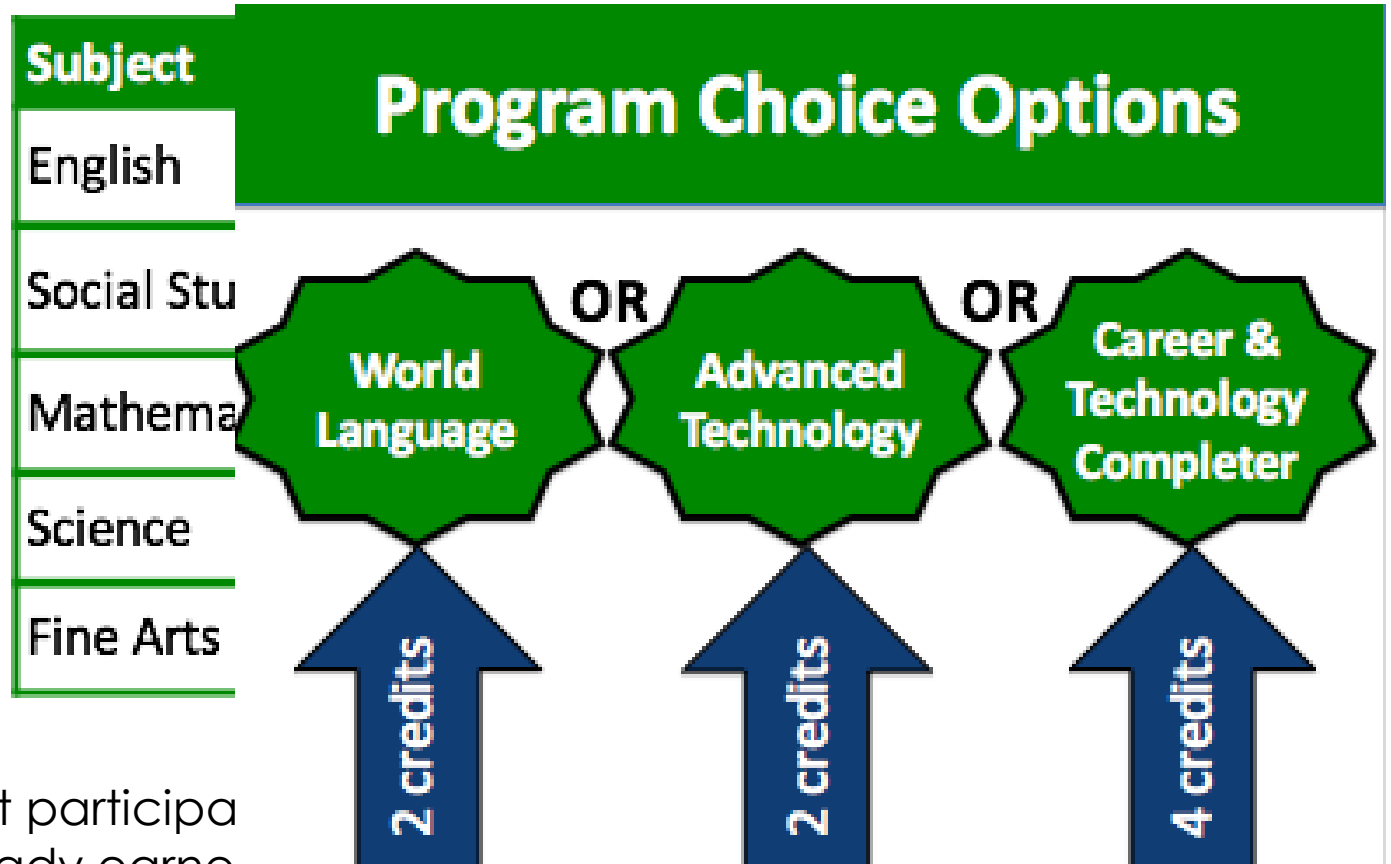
| Subject |
|---|
| English |
| Social Stu |
| Mathema |
| Science |
| Fine Arts |

t participa
ady earne

Program Choice Options

World Language OR Advanced Technology OR Career & Technology Completer

2 credits

2 credits

4 credits